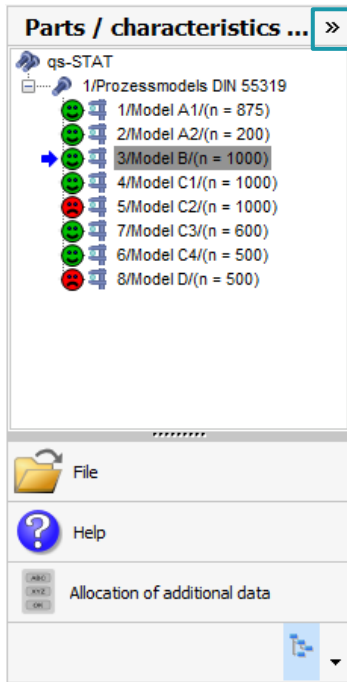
Parts / characteristics ... »

qs-STAT
1/Prozessmodels DIN 55319
1/Model A1/(n = 875)
2/Model A2/(n = 200)
3/Model B/(n = 1000)
4/Model C1/(n = 1000)
5/Model C2/(n = 1000)
7/Model C3/(n = 600)
6/Model C4/(n = 500)
8/Model D/(n = 500)

File

Help

Allocation of additional data